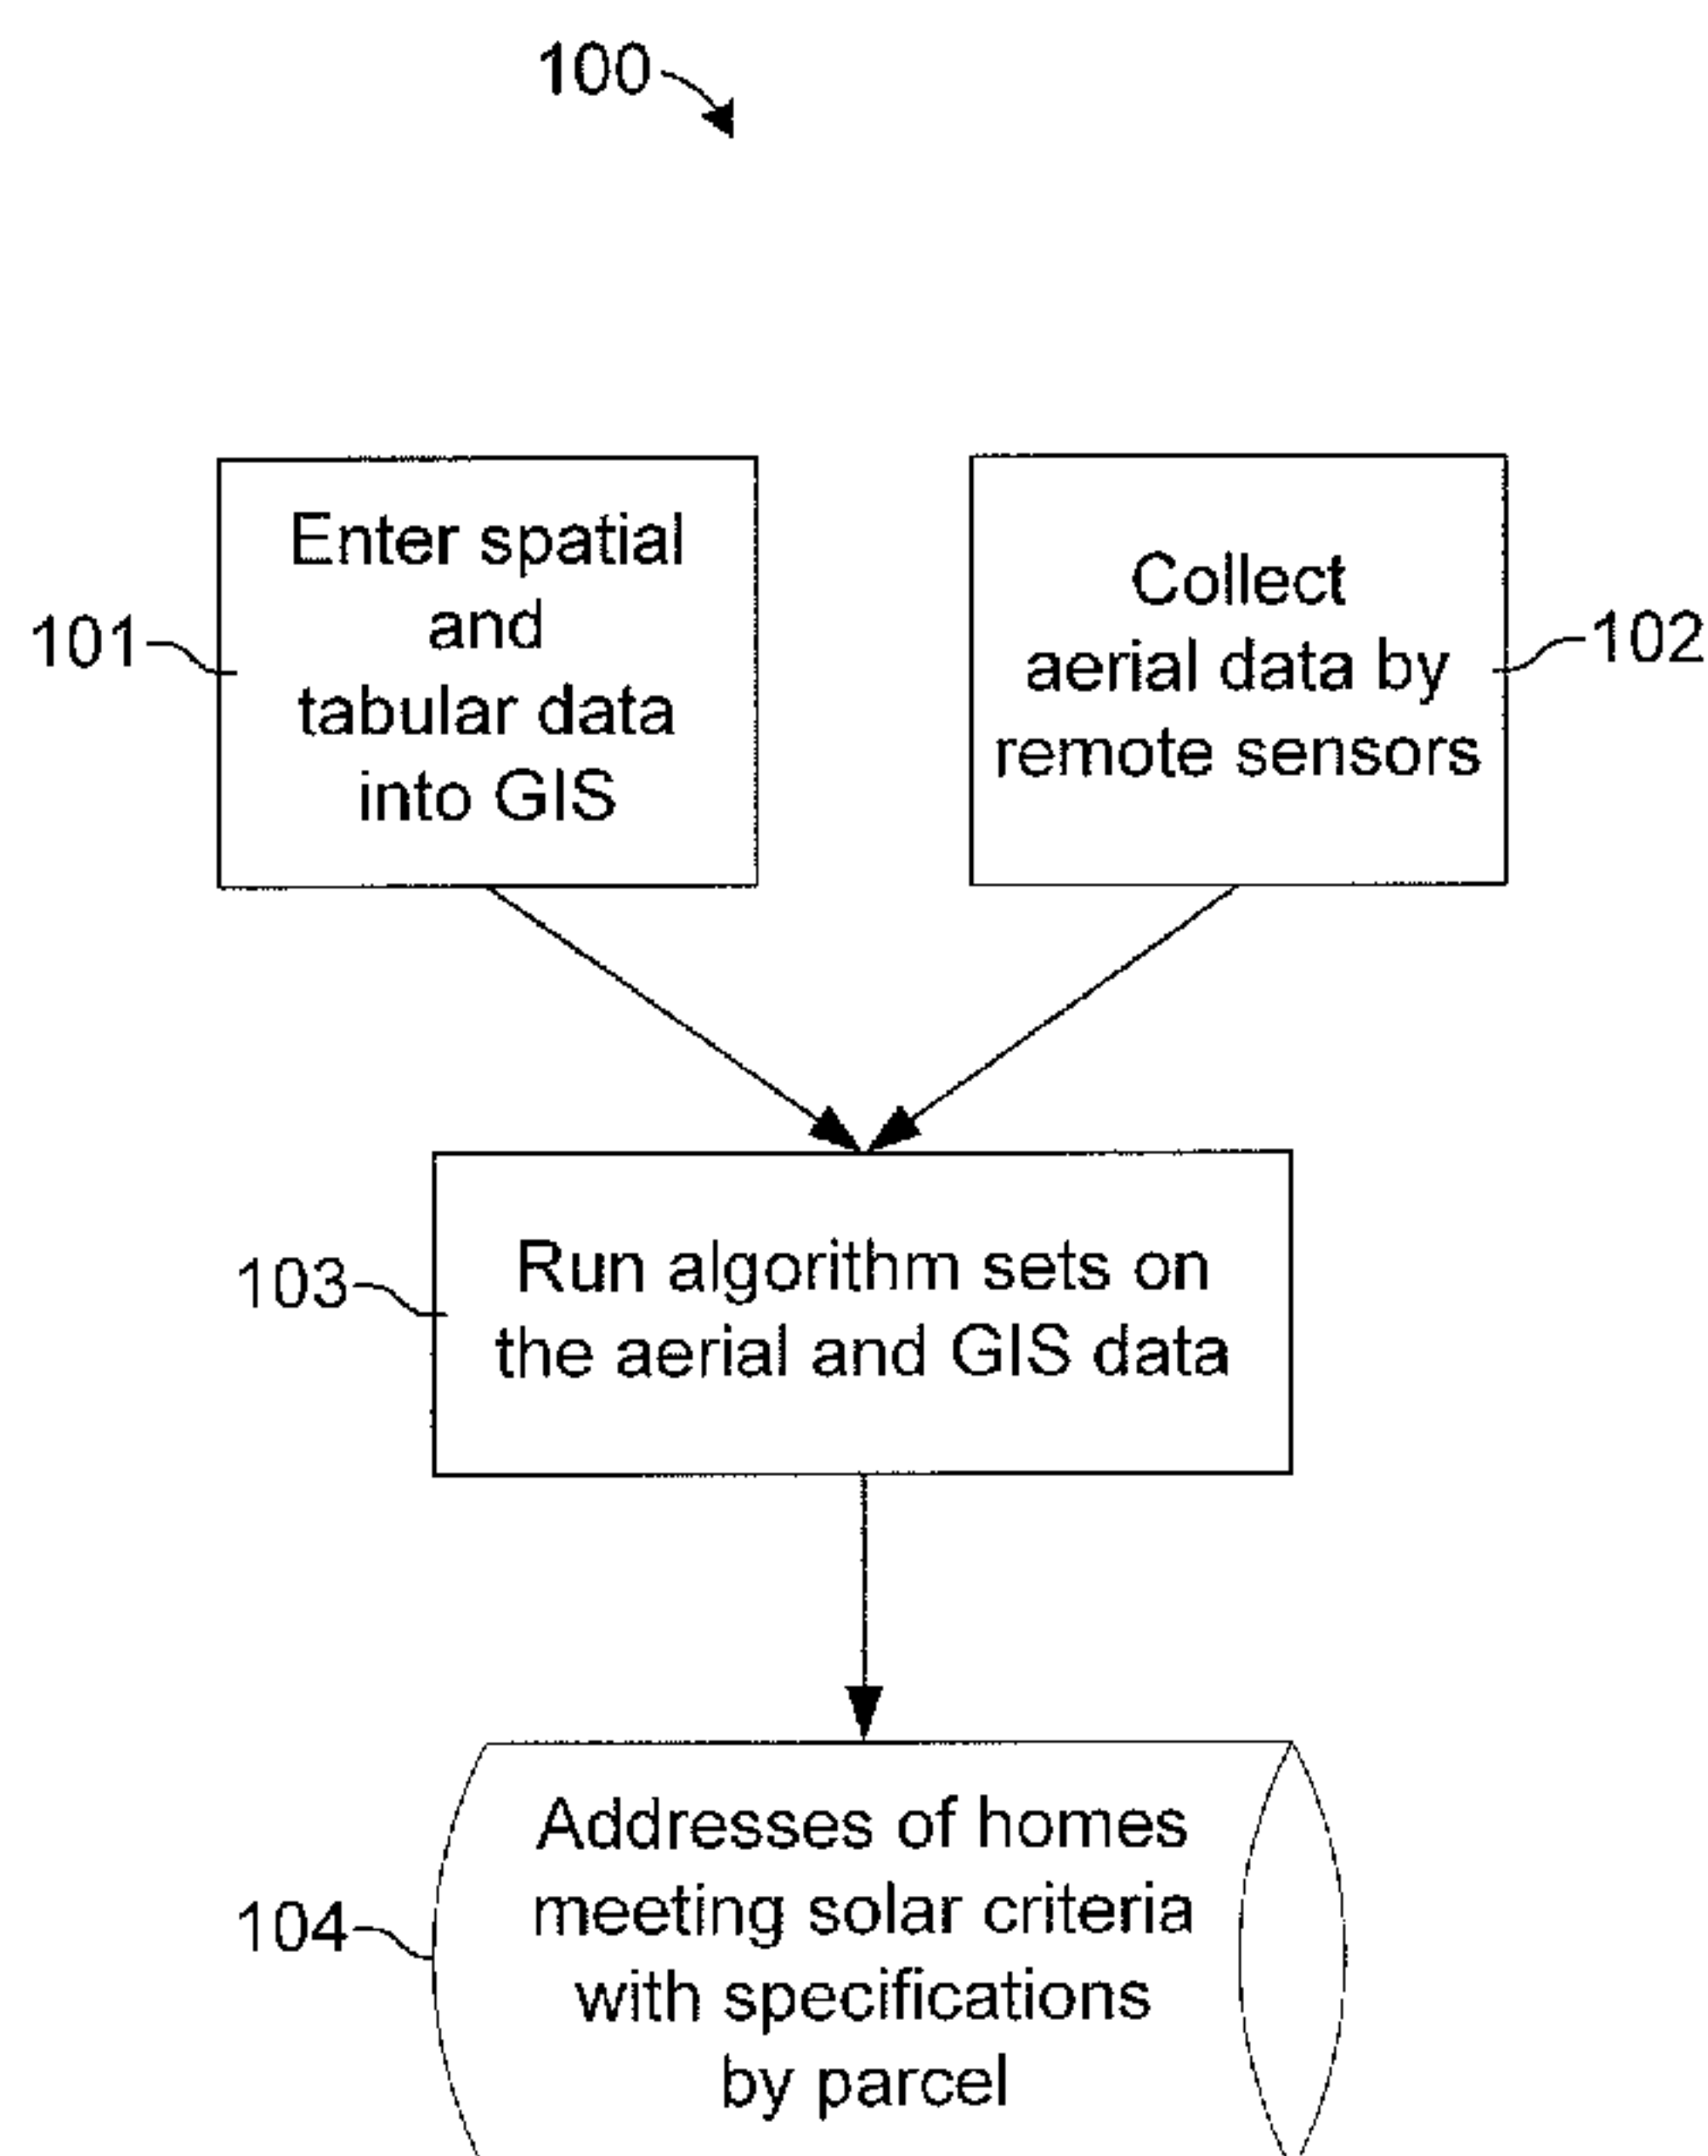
100

101

Enter spatial and tabular data into GIS

Collect aerial data by remote sensors

102

103

Run algorithm sets on the aerial and GIS data

104

Addresses of homes meeting solar criteria with specifications by parcel